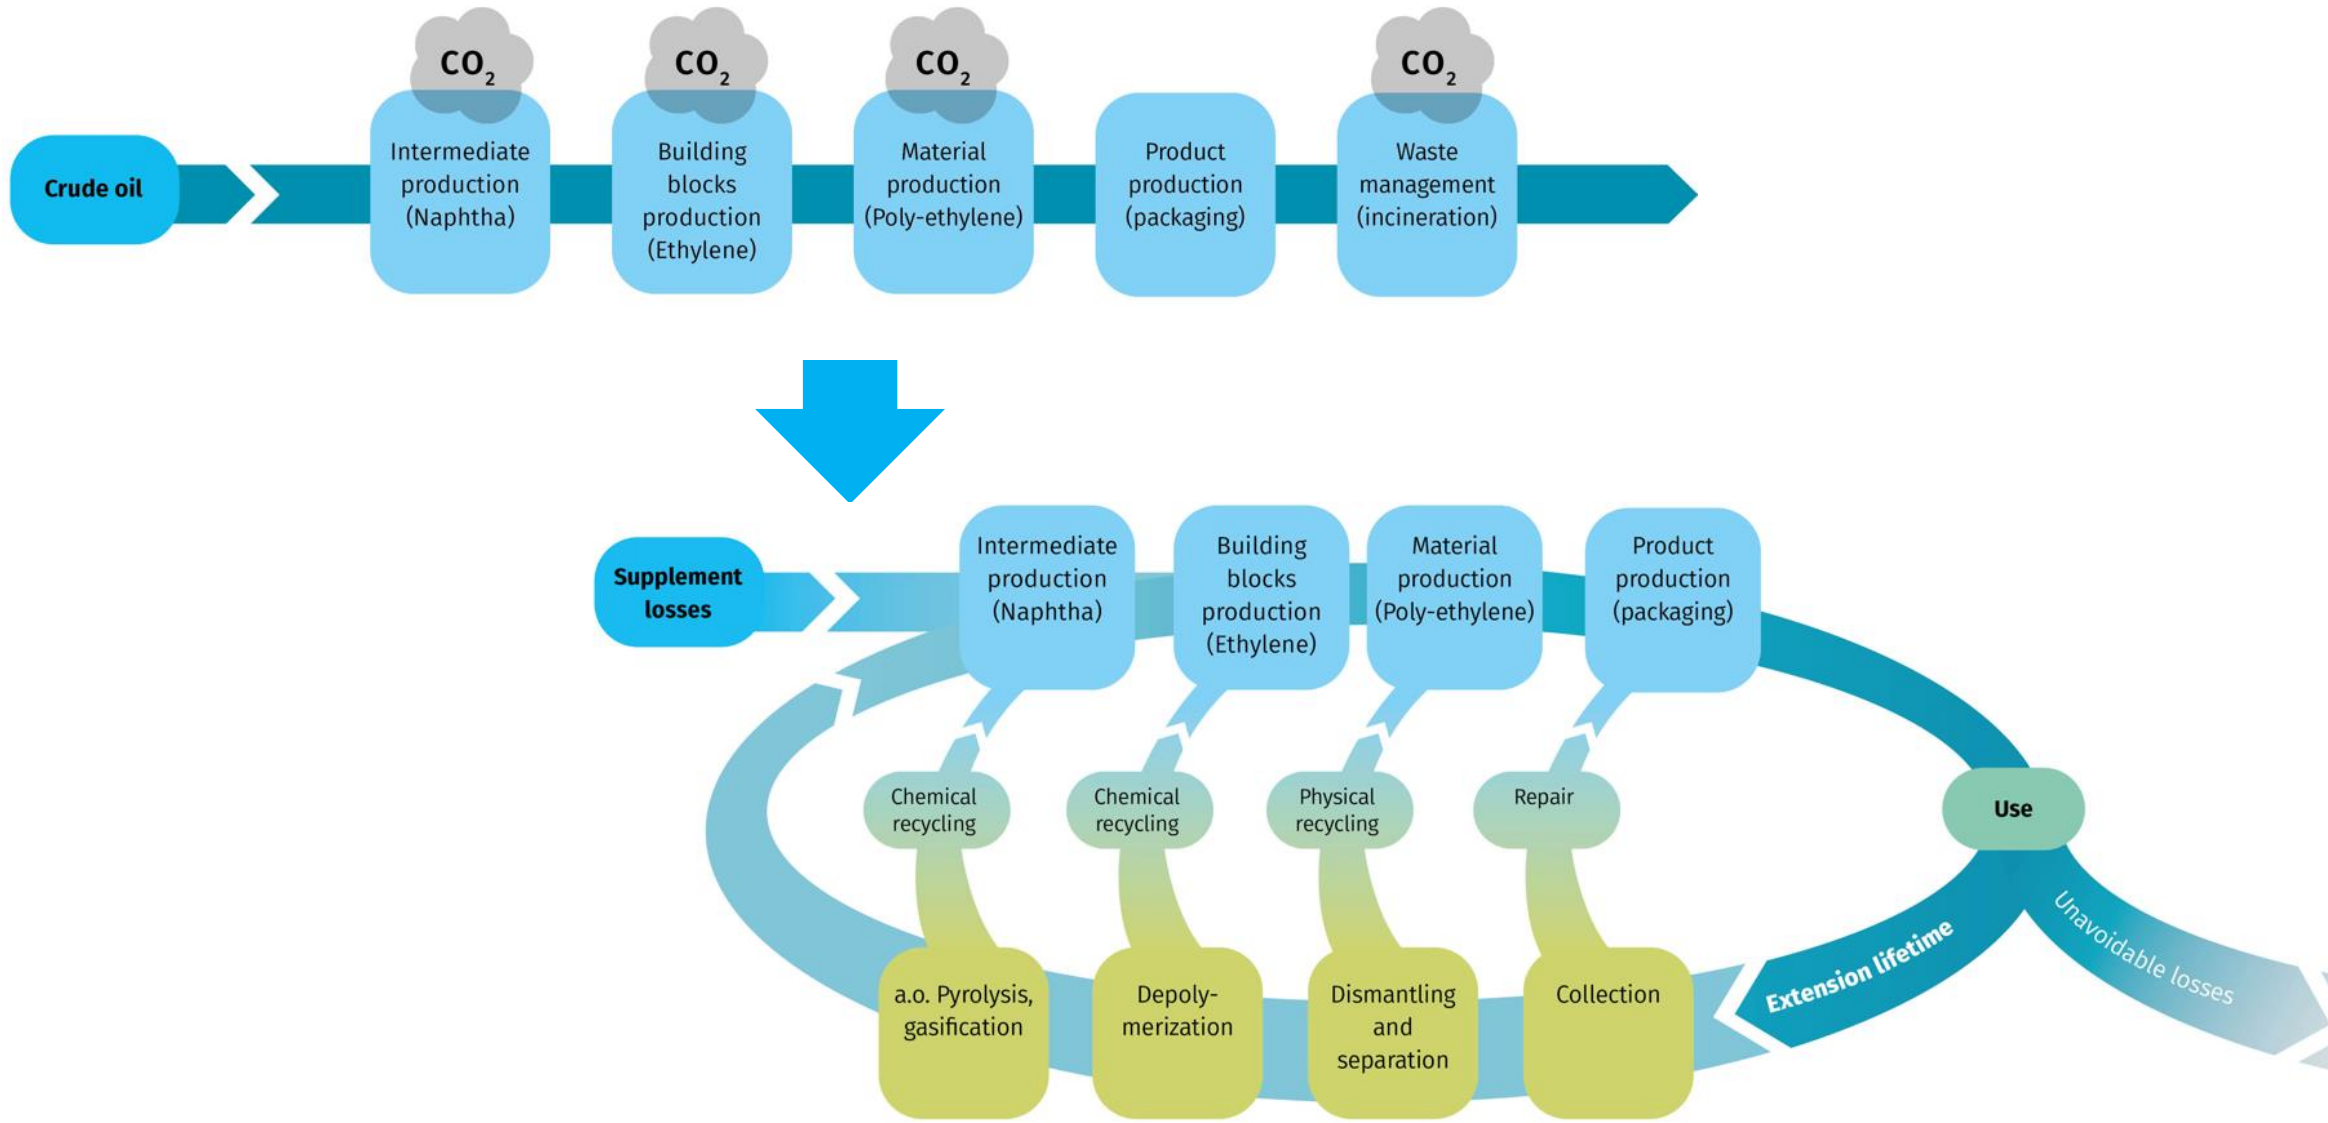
$CO_2$ $CO_2$ $CO_2$ $CO_2$

Crude oil

Intermediate production (Naphtha)

Building blocks production (Ethylene)

Material production (Poly-ethylene)

Product production (packaging)

Waste management (incineration)

Supplement losses

Intermediate production (Naphtha)

Building blocks production (Ethylene)

Material production (Poly-ethylene)

Product production (packaging)

Chemical recycling

Chemical recycling

Physical recycling

Repair

Use

a.o. Pyrolysis, gasification

Depoly-merization

Dismantling and separation

Collection

Extension lifetime

Unavoidable losses